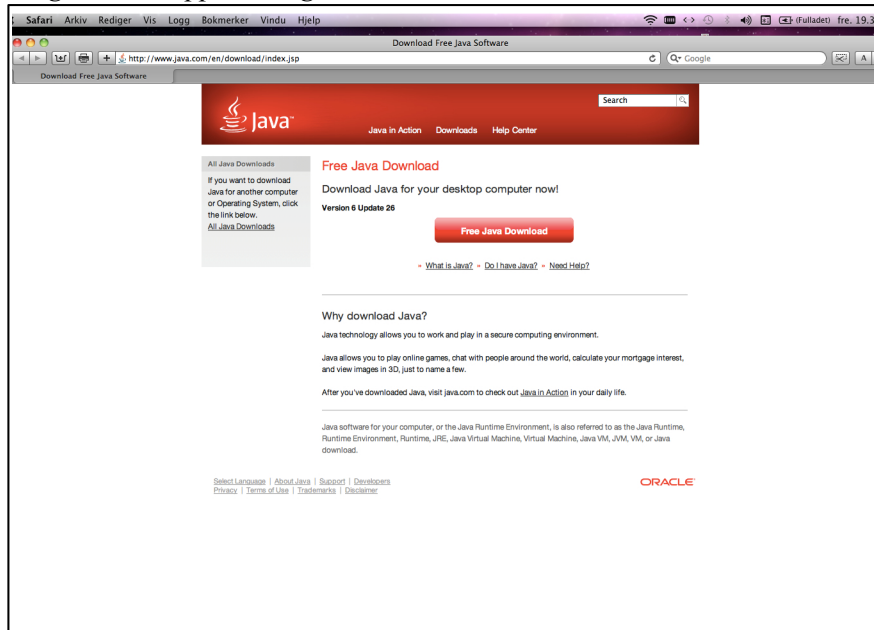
Safari Arkiv Rediger Vis Logg Bokmerker Vindu Hjelp

(Fulladet) fre. 19.3

Download Free Java Software

http://www.java.com/en/download/index.jsp

Google

Download Free Java Software

Java

Search

Java in Action Downloads Help Center

All Java Downloads

If you want to download Java for another computer or Operating System, click the link below.
All Java Downloads

Free Java Download

Download Java for your desktop computer now!

Version 6 Update 26

Free Java Download

» What is Java? » Do I have Java? » Need Help?

Why download Java?

Java technology allows you to work and play in a secure computing environment.

Java allows you to play online games, chat with people around the world, calculate your mortgage interest, and view images in 3D, just to name a few.

After you've downloaded Java, visit java.com to check out Java in Action in your daily life.

Java software for your computer, or the Java Runtime Environment, is also referred to as the Java Runtime, Runtime Environment, Runtime, JRE, Java Virtual Machine, Virtual Machine, Java VM, JVM, VM, or Java download.

Select Language | About Java | Support | Developers
Privacy | Terms of Use | Trademarks | Disclaimer

ORACLE